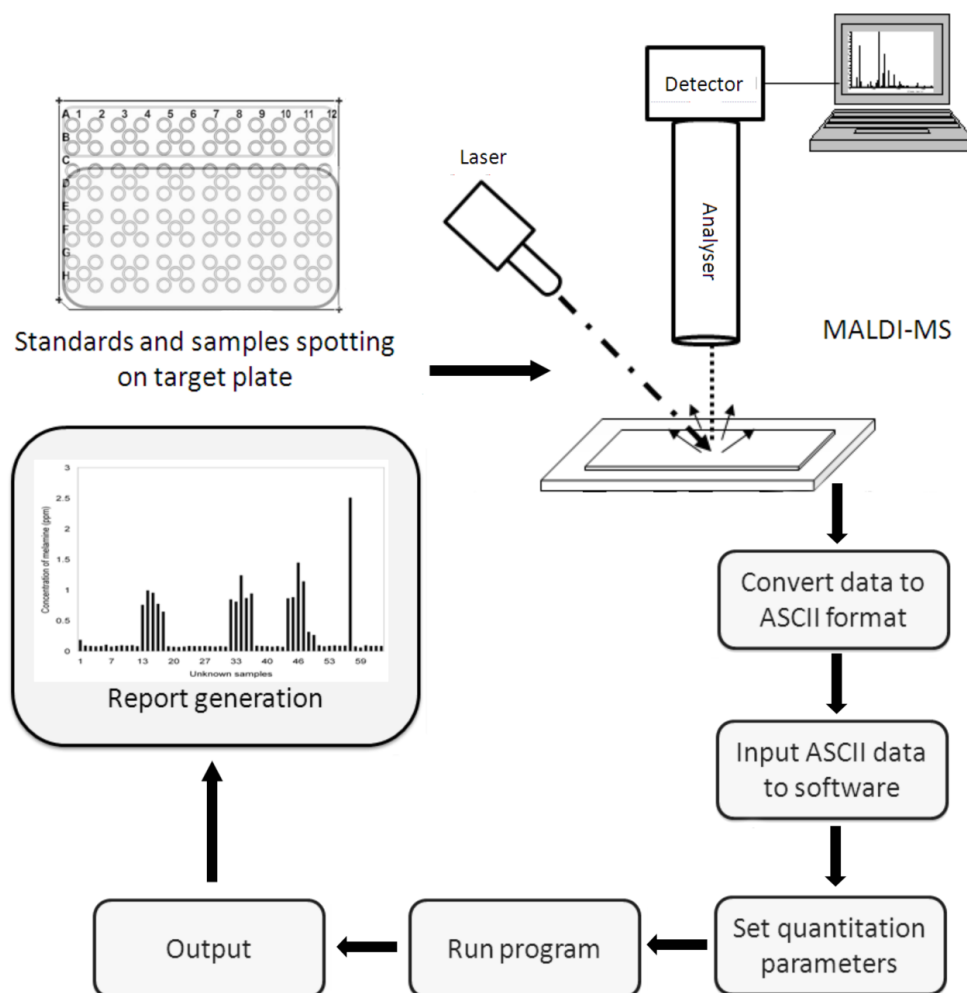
A 1 2 3 4 5 6 7 8 9 10 11 12
B
C
D
E
F
G
H

Standards and samples spotting on target plate

Laser

Detector

Analyser

MALDI-MS

3
2.5
2
1.5
1
0.5
0
Concentration of melamine (ppm)
1 7 13 20 27 33 40 46 53 59
Unknown samples

Report generation

Convert data to ASCII format

Input ASCII data to software

Set quantitation parameters

Run program

Output